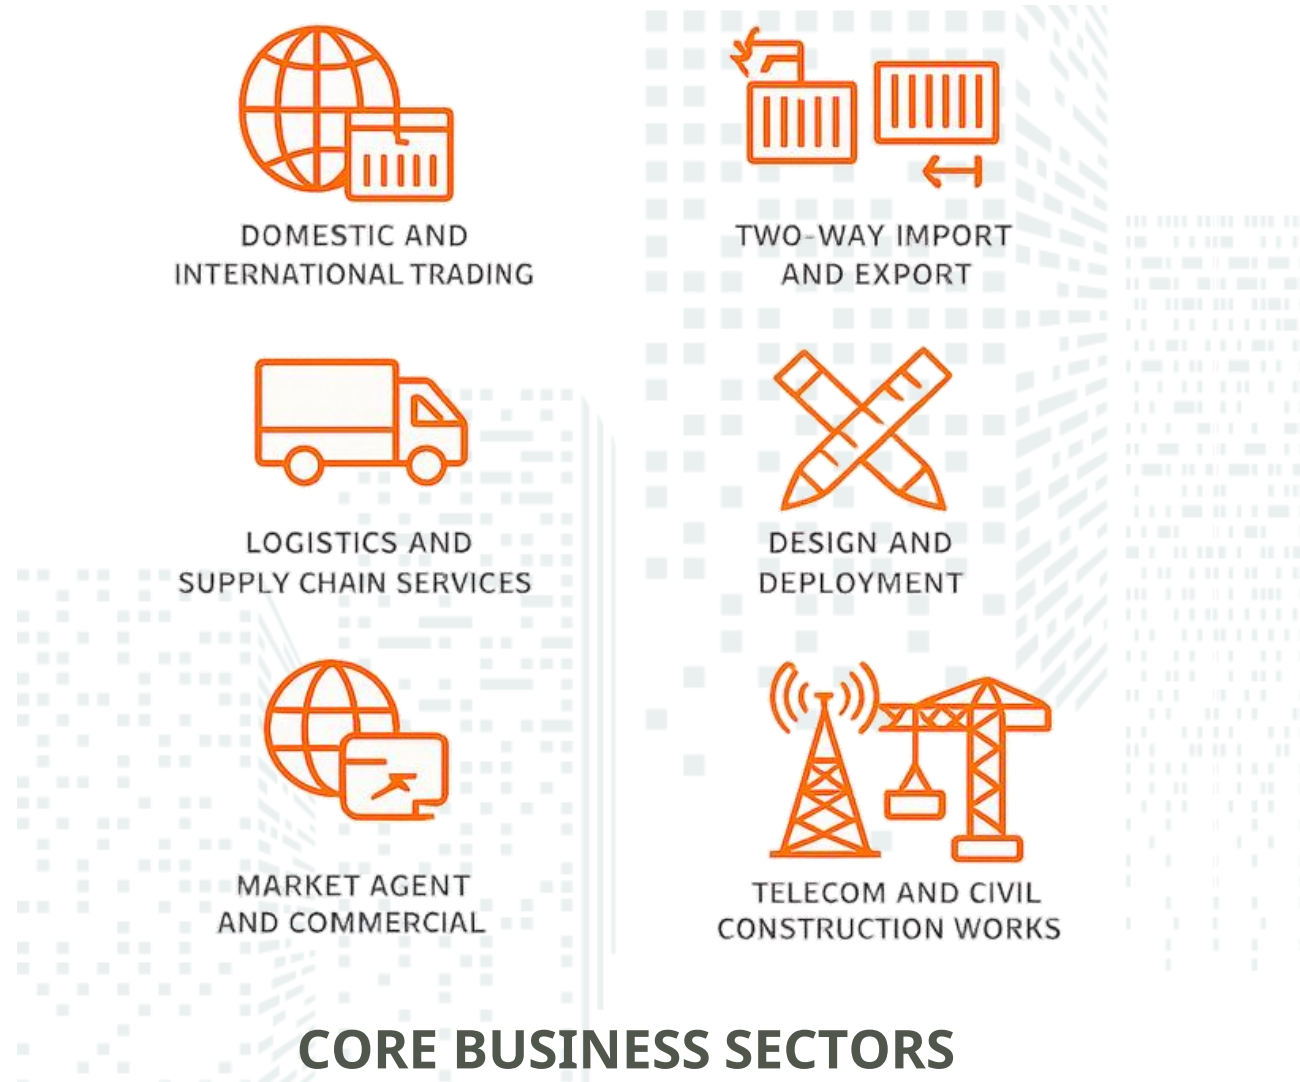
DOMESTIC AND INTERNATIONAL TRADING

TWO-WAY IMPORT AND EXPORT

LOGISTICS AND SUPPLY CHAIN SERVICES

DESIGN AND DEPLOYMENT

MARKET AGENT AND COMMERCIAL

TELECOM AND CIVIL CONSTRUCTION WORKS

CORE BUSINESS SECTORS